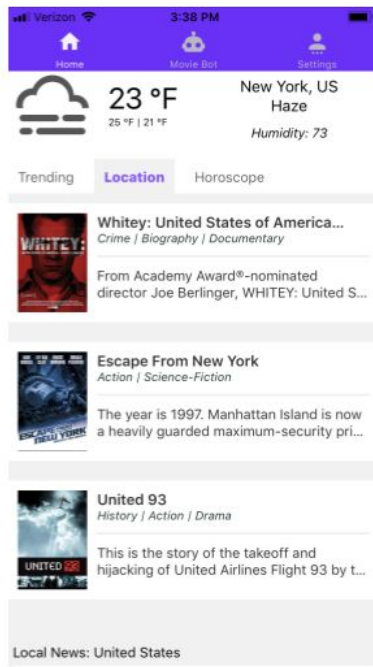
Verizon 3:38 PM

Home Movie Bot Settings

23 °F
25 °F | 21 °F

New York, US
Haze
Humidity: 73

Trending Location Horoscope

WHITEY:

Whitey: United States of America...
Crime | Biography | Documentary

From Academy Award®-nominated director Joe Berlinger, WHITEY: United S...

ESCAPE FROM NEW YORK

Escape From New York
Action | Science-Fiction

The year is 1997. Manhattan Island is now a heavily guarded maximum-security pri...

UNITED 93

United 93
History | Action | Drama

This is the story of the takeoff and hijacking of United Airlines Flight 93 by t...

Local News: United States